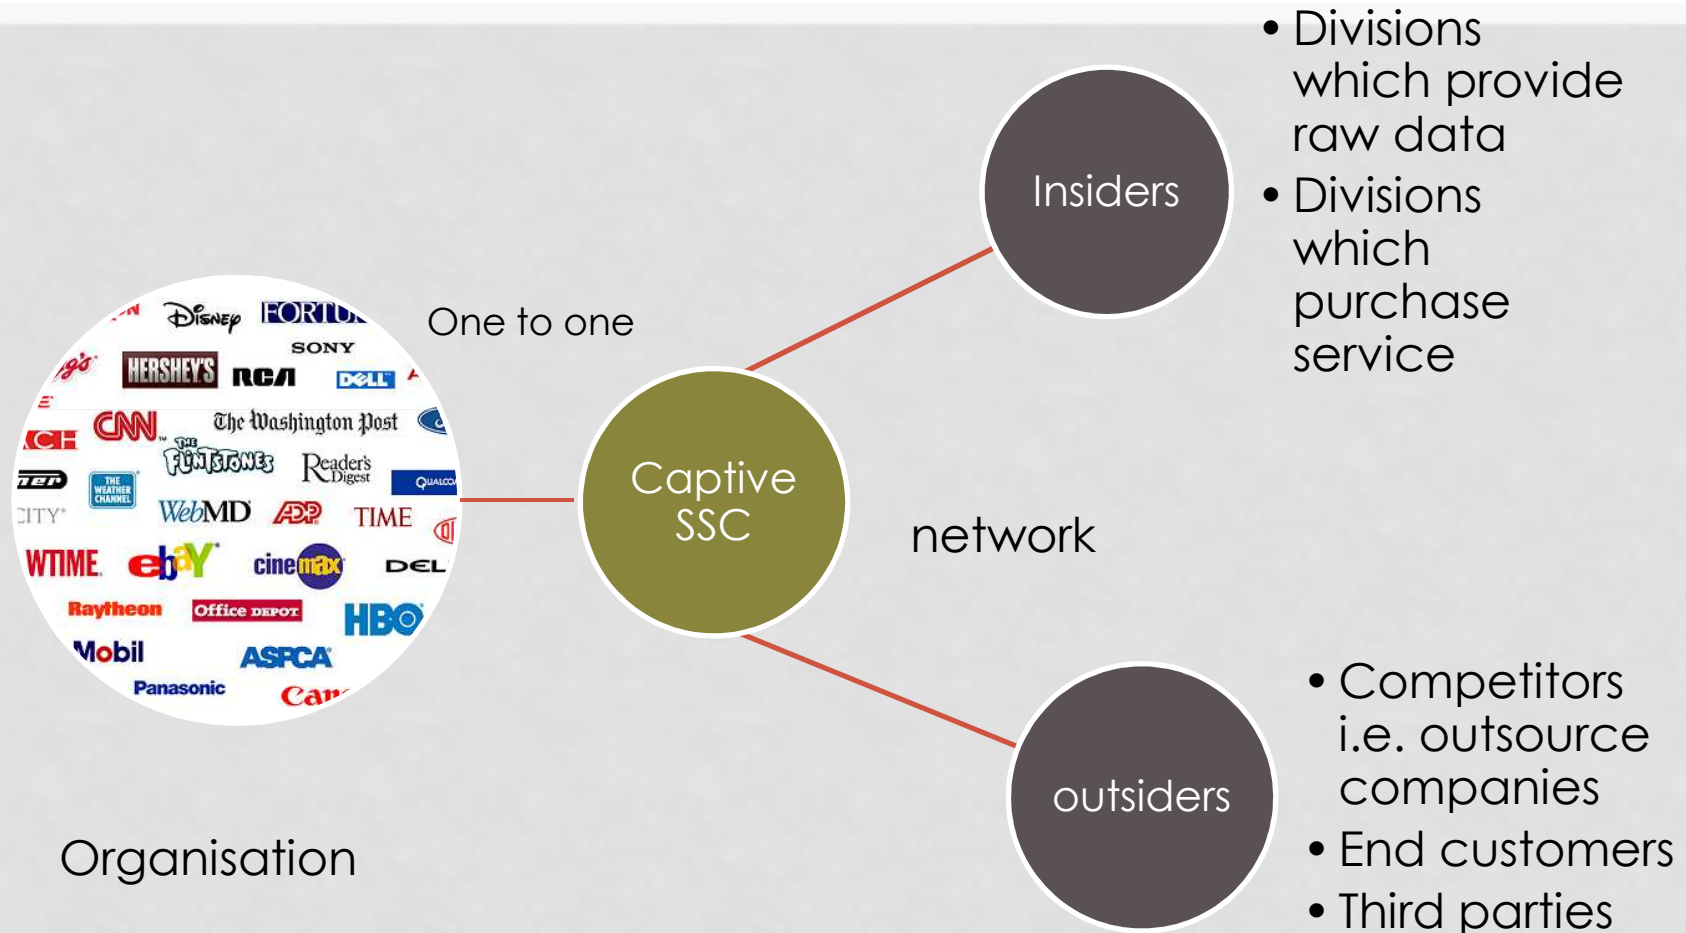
• Divisions which provide raw data
• Divisions which purchase service

Insiders

One to one

Disney FORTU SONY HERSHEY'S RCA DELL CNN The Washington Post THE FLINTSTONES Reader's Digest QUALCO THE WEATHER CHANNEL CITY WebMD ADP TIME WTIME ebY cinemax DELL Raytheon Office DEPOT HBO Mobil ASPCA Panasonic Can

Captive SSC

network

outsiders

• Competitors i.e. outsource companies
• End customers
• Third parties

Organisation